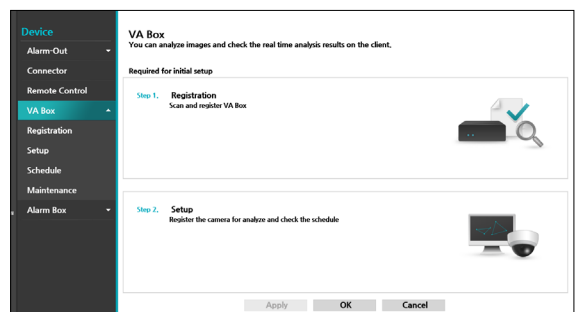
Device
Alarm-Out
Connector
Remote Control
VA Box
Registration
Setup
Schedule
Maintenance
Alarm Box

VA Box
You can analyze images and check the real time analysis results on the client.

Required for initial setup

Step 1. Registration
Scan and register VA Box

Step 2. Setup
Register the camera for analyze and check the schedule

Apply OK Cancel